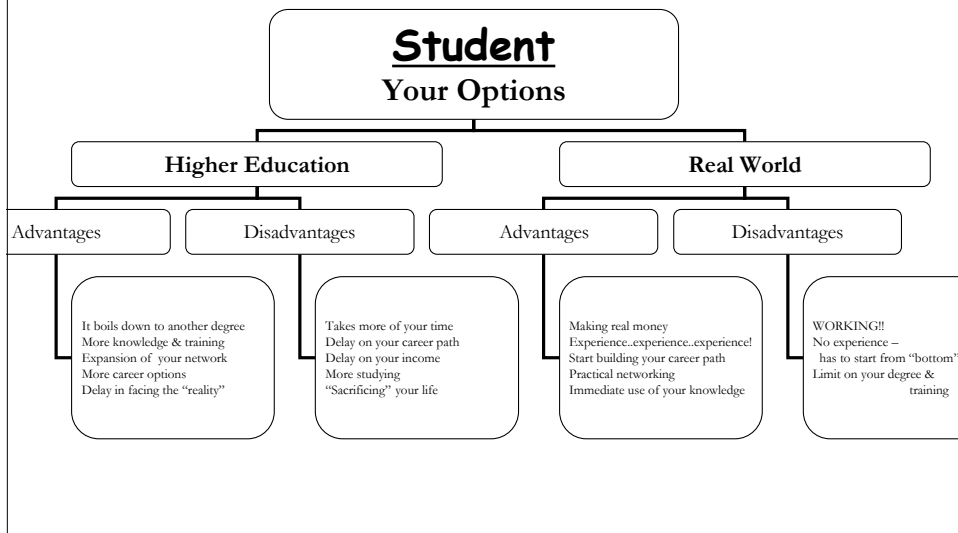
Student
Your Options

Higher Education

Advantages

It boils down to another degree
More knowledge & training
Expansion of your network
More career options
Delay in facing the "reality"

Disadvantages

Takes more of your time
Delay on your career path
Delay on your income
More studying
"Sacrificing" your life

Real World

Advantages

Making real money
Experience..experience..experience!
Start building your career path
Practical networking
Immediate use of your knowledge

Disadvantages

WORKING!!
No experience –
has to start from "bottom"
Limit on your degree & training